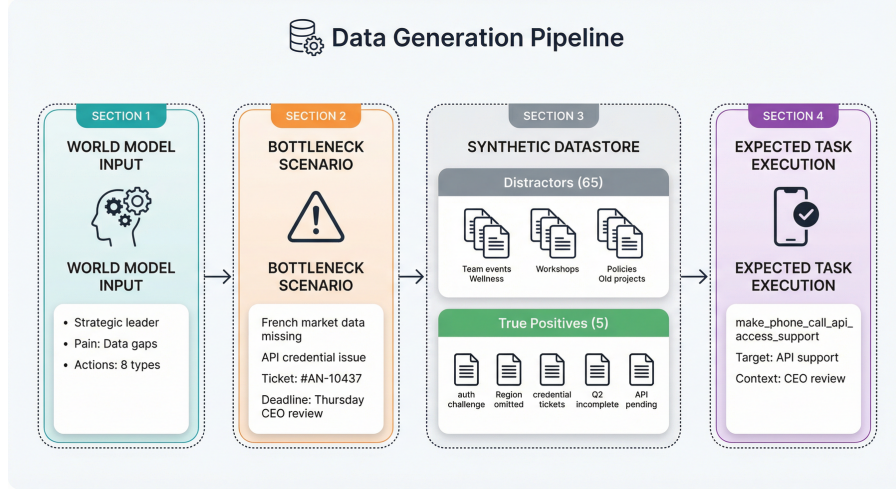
Data Generation Pipeline

SECTION 1

WORLD MODEL INPUT

WORLD MODEL INPUT

- Strategic leader
- Pain: Data gaps
- Actions: 8 types

SECTION 2

BOTTLENECK SCENARIO

BOTTLENECK SCENARIO

French market data missing

API credential issue

Ticket: #AN-10437

Deadline: Thursday CEO review

SECTION 3

SYNTHETIC DATASTORE

Distractors (65)

Team events Wellness

Workshops

Policies Old projects

True Positives (5)

auth challenge

Region omitted

credential tickets

Q2 incomplete

API pending

SECTION 4

EXPECTED TASK EXECUTION

EXPECTED TASK EXECUTION

make_phone_call_api_access_support

Target: API support

Context: CEO review